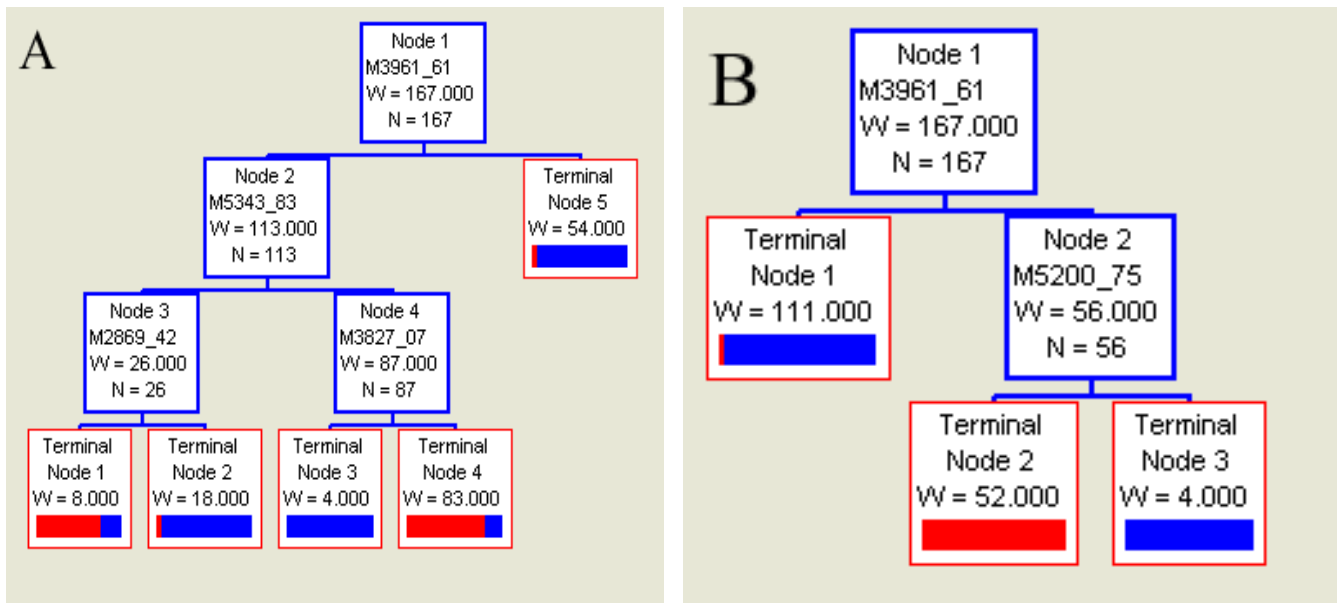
A

Node 1
M3961_61
W = 167.000
N = 167

Node 2
M5343_83
W = 113.000
N = 113

Terminal
Node 5
W = 54.000

Node 3
M2869_42
W = 26.000
N = 26

Node 4
M3827_07
W = 87.000
N = 87

Terminal
Node 1
W = 8.000

Terminal
Node 2
W = 18.000

Terminal
Node 3
W = 4.000

Terminal
Node 4
W = 83.000

B

Node 1
M3961_61
W = 167.000
N = 167

Terminal
Node 1
W = 111.000

Node 2
M5200_75
W = 56.000
N = 56

Terminal
Node 2
W = 52.000

Terminal
Node 3
W = 4.000